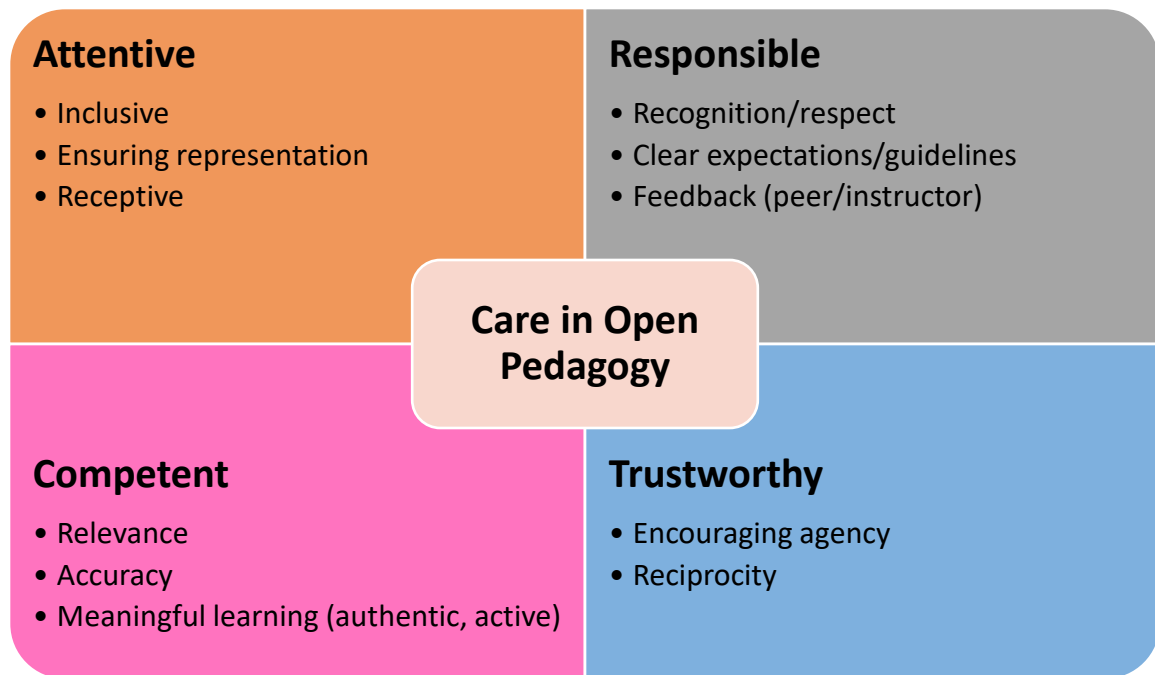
Attentive
• Inclusive
• Ensuring representation
• Receptive

Responsible
• Recognition/respect
• Clear expectations/guidelines
• Feedback (peer/instructor)

Care in Open Pedagogy

Competent
• Relevance
• Accuracy
• Meaningful learning (authentic, active)

Trustworthy
• Encouraging agency
• Reciprocity